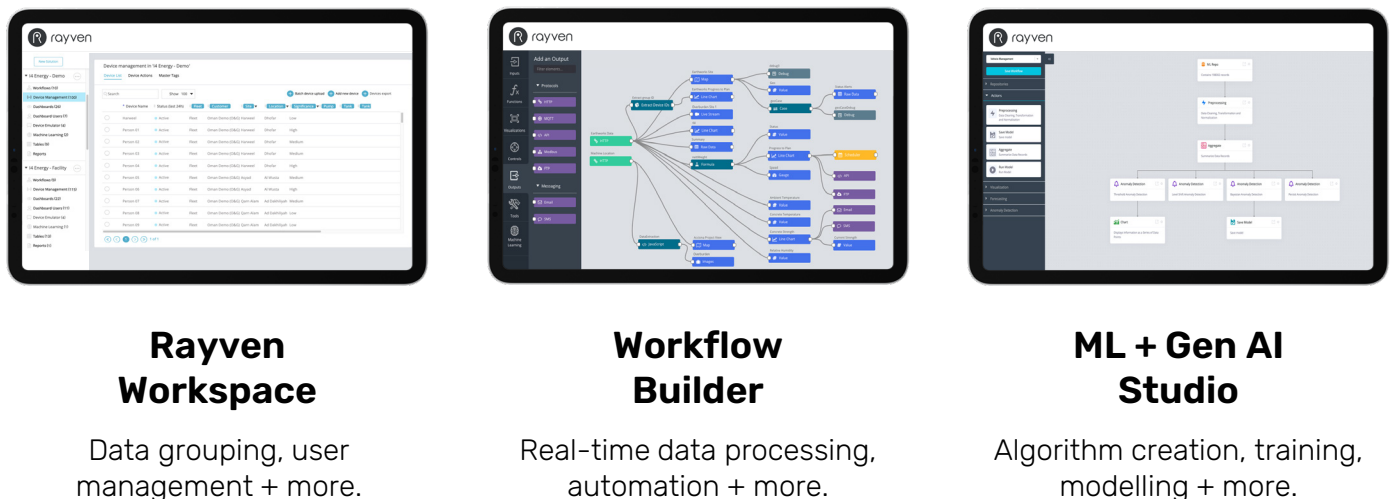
rayven

Device management in 14 Energy - Demo

rayven

Add an Output

Inputs

Functions

Visualizations

Controls

Outputs

Tools

Machine Learning

rayven

Rayven Workspace

Data grouping, user management + more.

Workflow Builder

Real-time data processing, automation + more.

ML + Gen AI Studio

Algorithm creation, training, modelling + more.